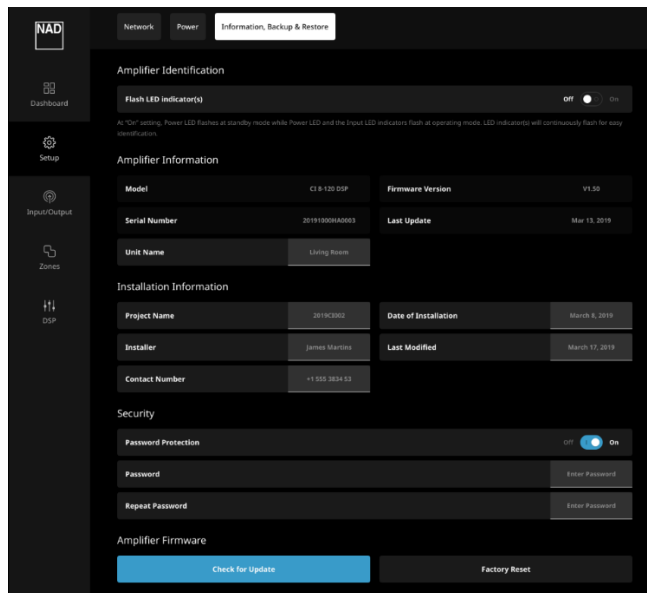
NAD

Dashboard

Setup

Input/Output

Zones

DSP

Network | Power | Information, Backup & Restore

Amplifier Identification

Flash LED indicator(s) Off On

At "On" setting, Power LED flashes at standby mode while Power LED and the Input LED indicators flash at operating mode. LED indicator(s) will continuously flash for easy identification.

Amplifier Information

| Model | CI 8-120 DSP | Firmware Version | V1.50 |
|---|---|---|---|
| Serial Number | 20191000HA0003 | Last Update | Mar 13, 2019 |
| Unit Name | Living Room | | |

Installation Information

| Project Name | 2019C3002 | Date of Installation | March 8, 2019 |
|---|---|---|---|
| Installer | James Martins | Last Modified | March 17, 2019 |
| Contact Number | +1 555 3834 53 | | |

Security

Password Protection Off On

Password Enter Password

Repeat Password Enter Password

Amplifier Firmware

Check for Update

Factory Reset